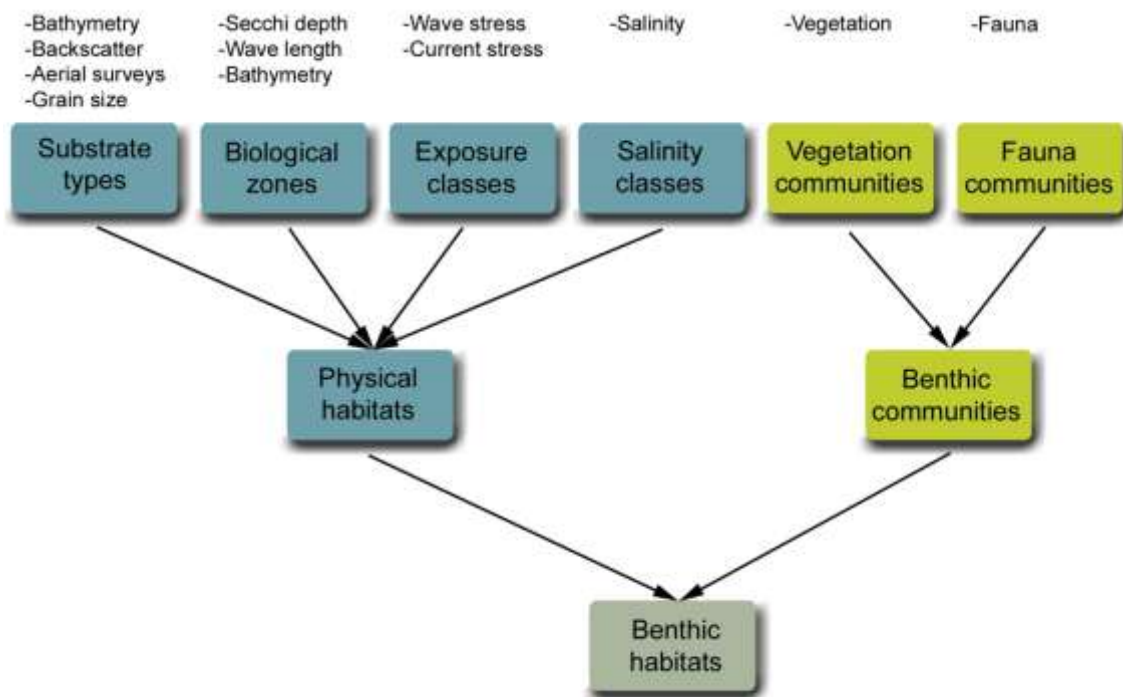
-Bathymetry
-Backscatter
-Aerial surveys
-Grain size

-Secchi depth
-Wave length
-Bathymetry

-Wave stress
-Current stress

-Salinity

-Vegetation

-Fauna

Substrate types

Biological zones

Exposure classes

Salinity classes

Vegetation communities

Fauna communities

Physical habitats

Benthic communities

Benthic habitats